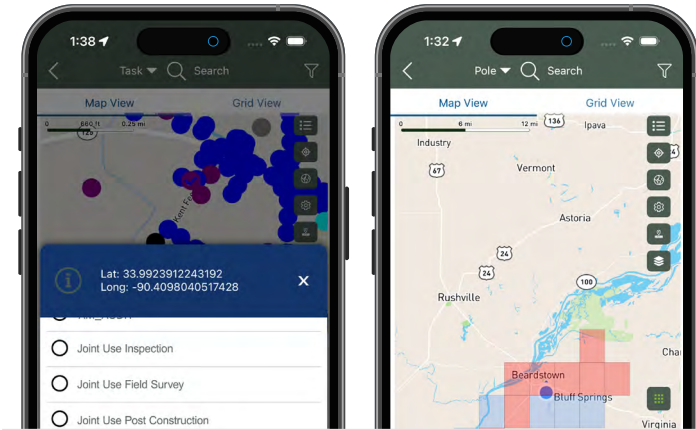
1:38

Task Search

Map View

Grid View

0 880 ft 0.25 mi

Lat: 33.9923912243192
Long: -90.4098040517428

Joint Use Inspection

Joint Use Field Survey

Joint Use Post Construction

1:32

Pole Search

Map View

Grid View

0 6 mi 12 mi

136

Ipava

Industry

67

Vermont

Astoria

24

24

100

Rushville

Beardstown

Bluff Springs

Virginia